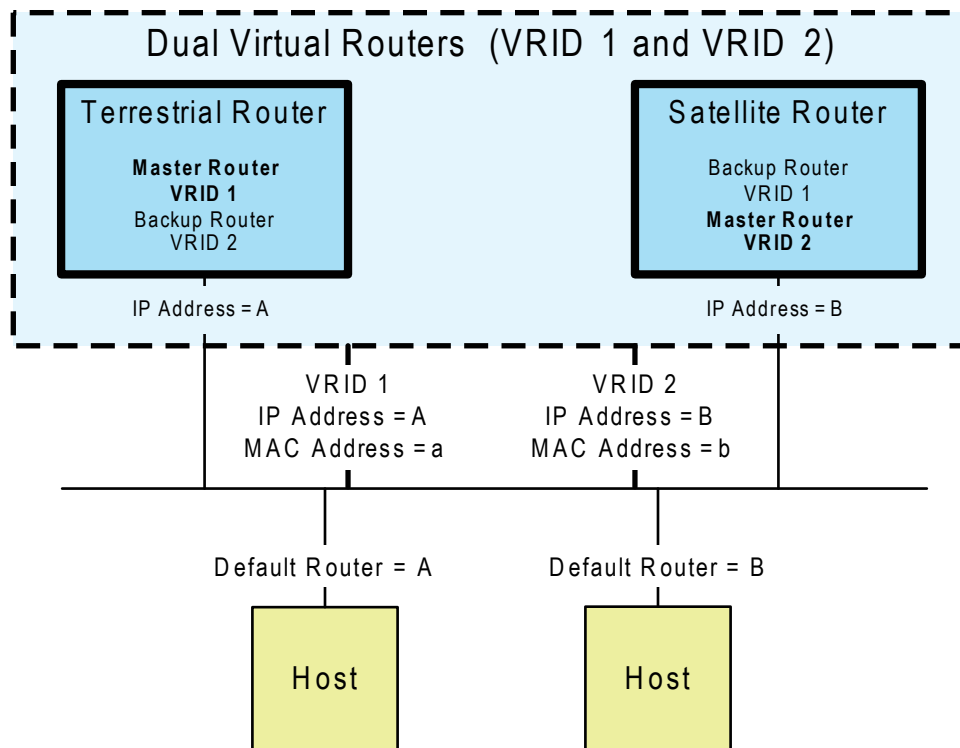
Dual Virtual Routers (VRID 1 and VRID 2)

Terrestrial Router

Master Router
VRID 1
Backup Router
VRID 2

IP Address = A

Satellite Router

Backup Router
VRID 1
Master Router
VRID 2

IP Address = B

VRID 1
IP Address = A
MAC Address = a

VRID 2
IP Address = B
MAC Address = b

Default Router = A

Default Router = B

Host

Host